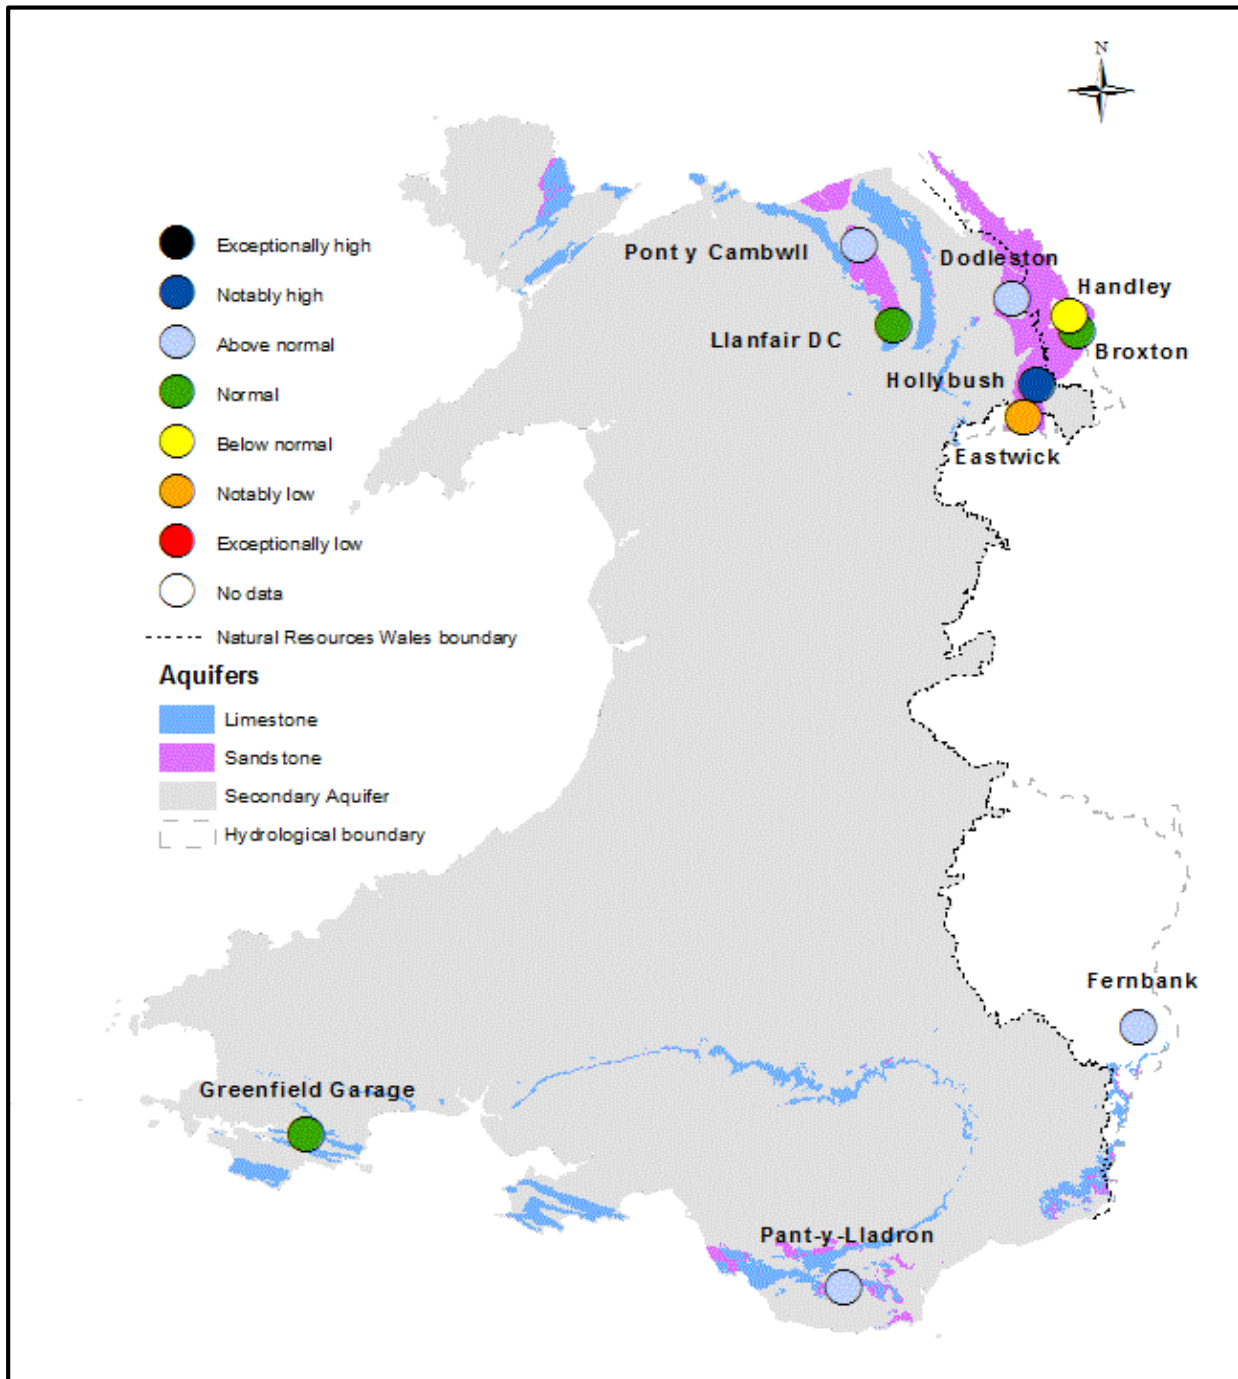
N

Exceptionally high
Notably high
Above normal
Normal
Below normal
Notably low
Exceptionally low
No data
Natural Resources Wales boundary

Aquifers
Limestone
Sandstone
Secondary Aquifer
Hydrological boundary

Pont y Cambwll
Dodleston
Handley
Llanfair D C
Broxton
Hollybush
Eastwick
Fernbank
Greenfield Garage
Pant-y-Lladron